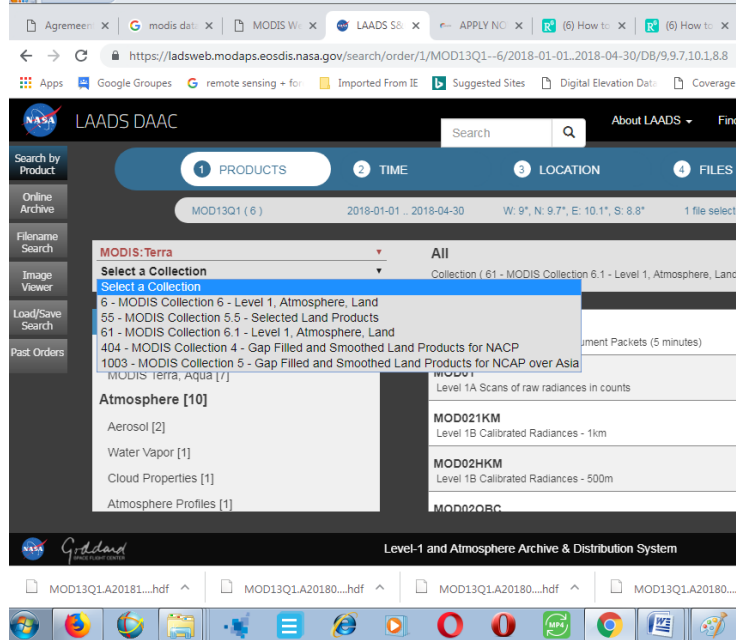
Agreeme ×
modis dat ×
MODIS W ×
LAADS S8 ×
APPLY NO ×
(6) How to ×
(6) How to ×

https://ladsweb.modaps.eosdis.nasa.gov/search/order/1/MOD13Q1--6/2018-01-01..2018-04-30/DB/9,9.7,10.1,8.8

Apps
Google Groupes
remote sensing + for
Imported From IE
Suggested Sites
Digital Elevation Data
Coverage

NASA
LAADS DAAC
Search
About LAADS
Find

Search by Product
Online Archive
Filename Search
Image Viewer
Load/Save Search
Past Orders

1 PRODUCTS
2 TIME
3 LOCATION
4 FILES

MOD13Q1 ( 6 )
2018-01-01 .. 2018-04-30
W: 9°, N: 9.7°, E: 10.1°, S: 8.8°
1 file select

MODIS:Terra
Select a Collection
Select a Collection
6 - MODIS Collection 6 - Level 1, Atmosphere, Land
55 - MODIS Collection 5.5 - Selected Land Products
61 - MODIS Collection 6.1 - Level 1, Atmosphere, Land
404 - MODIS Collection 4 - Gap Filled and Smoothed Land Products for NACP
1003 - MODIS Collection 5 - Gap Filled and Smoothed Land Products for NCAP over Asia
MODIS Terra, Aqua [7]
Atmosphere [10]
Aerosol [2]
Water Vapor [1]
Cloud Properties [1]
Atmosphere Profiles [1]

All
Collection ( 61 - MODIS Collection 6.1 - Level 1, Atmosphere, Land
ument Packets (5 minutes)
MOD01
Level 1A Scans of raw radiances in counts
MOD021KM
Level 1B Calibrated Radiances - 1km
MOD02HKM
Level 1B Calibrated Radiances - 500m
MOD02QBC

NASA Goddard SPACE FLIGHT CENTER
Level-1 and Atmosphere Archive & Distribution System

MOD13Q1.A20181....hdf
MOD13Q1.A20180....hdf
MOD13Q1.A20180....hdf
MOD13Q1.A20180....hdf